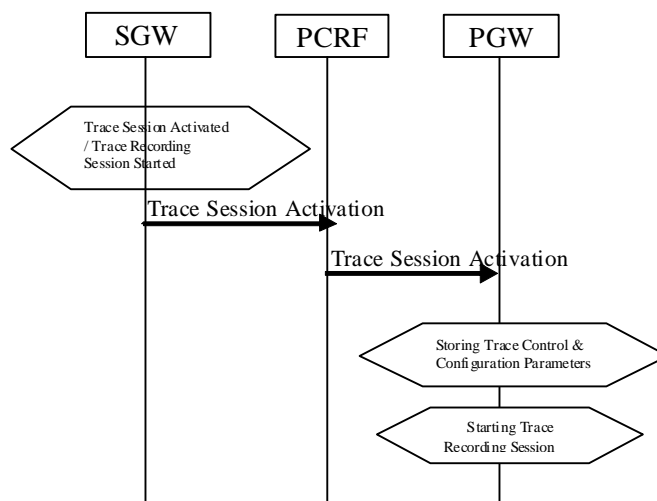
SGW

PCRF

PGW

Trace Session Activated / Trace Recording Session Started

Trace Session Activation

Trace Session Activation

Storing Trace Control & Configuration Parameters

Starting Trace Recording Session